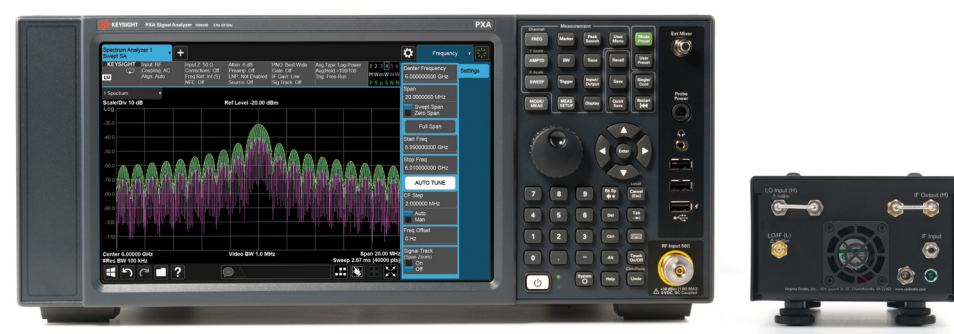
KEYSIGHT PXA Signal Analyzer N9030B
PXA
Spectrum Analyzer 1
Swept SA
KEYSIGHT Input: RF Coupling: AC Align: Auto
Input Z: 50 Ω Corrections: Off Freq Ref: Int (S) NFE: Off
Atten: 6 dB Preamp: Off LNP: Not Enabled Source: Off
PNO: Best Wide Gate: Off IF Gain: Low Sig Track: Off
Avg Type: Log-Power Avg|Hold:>100/100 Trig: Free Run
Frequency
Settings
1 Spectrum
Scale/Div 10 dB
Ref Level -20.00 dBm
Log
-30.0
-40.0
-50.0
-60.0
-70.0
-80.0
-90.0
-100
-110
Center 6.00000 GHz
#Res BW 100 kHz
Video BW 1.0 MHz
Span 20.00 MHz
Sweep 2.67 ms (40000 pts)
Center Frequency
6.000000000 GHz
Span
20.000000 MHz
Swept Span
Zero Span
Full Span
Start Freq
5.990000000 GHz
Stop Freq
6.010000000 GHz
AUTO TUNE
CF Step
2.000000 MHz
Auto
Man
Freq Offset
0 Hz
Signal Track
On
Off
Measurement
FREQ
Marker
Peak Search
User Menu
Mode Preset
AMPTD
BW
Trace
Recall
User Preset
SWEEP
Trigger
Input/Output
Save
Single/Cont
MODE/MEAS
MEAS SETUP
Display
Quick Save
Restart
Enter
7
8
9
4
5
6
1
2
3
0
.
-
Bk Sp
Cancel (Esc)
Del
Tab
Ctrl
Alt
Touch On/Off
System
Help
Undo
Ext Mixer
Probe Power
RF Input 50Ω
LO Input (H)
IF Output (H)
LO/IF (L)
IF Input